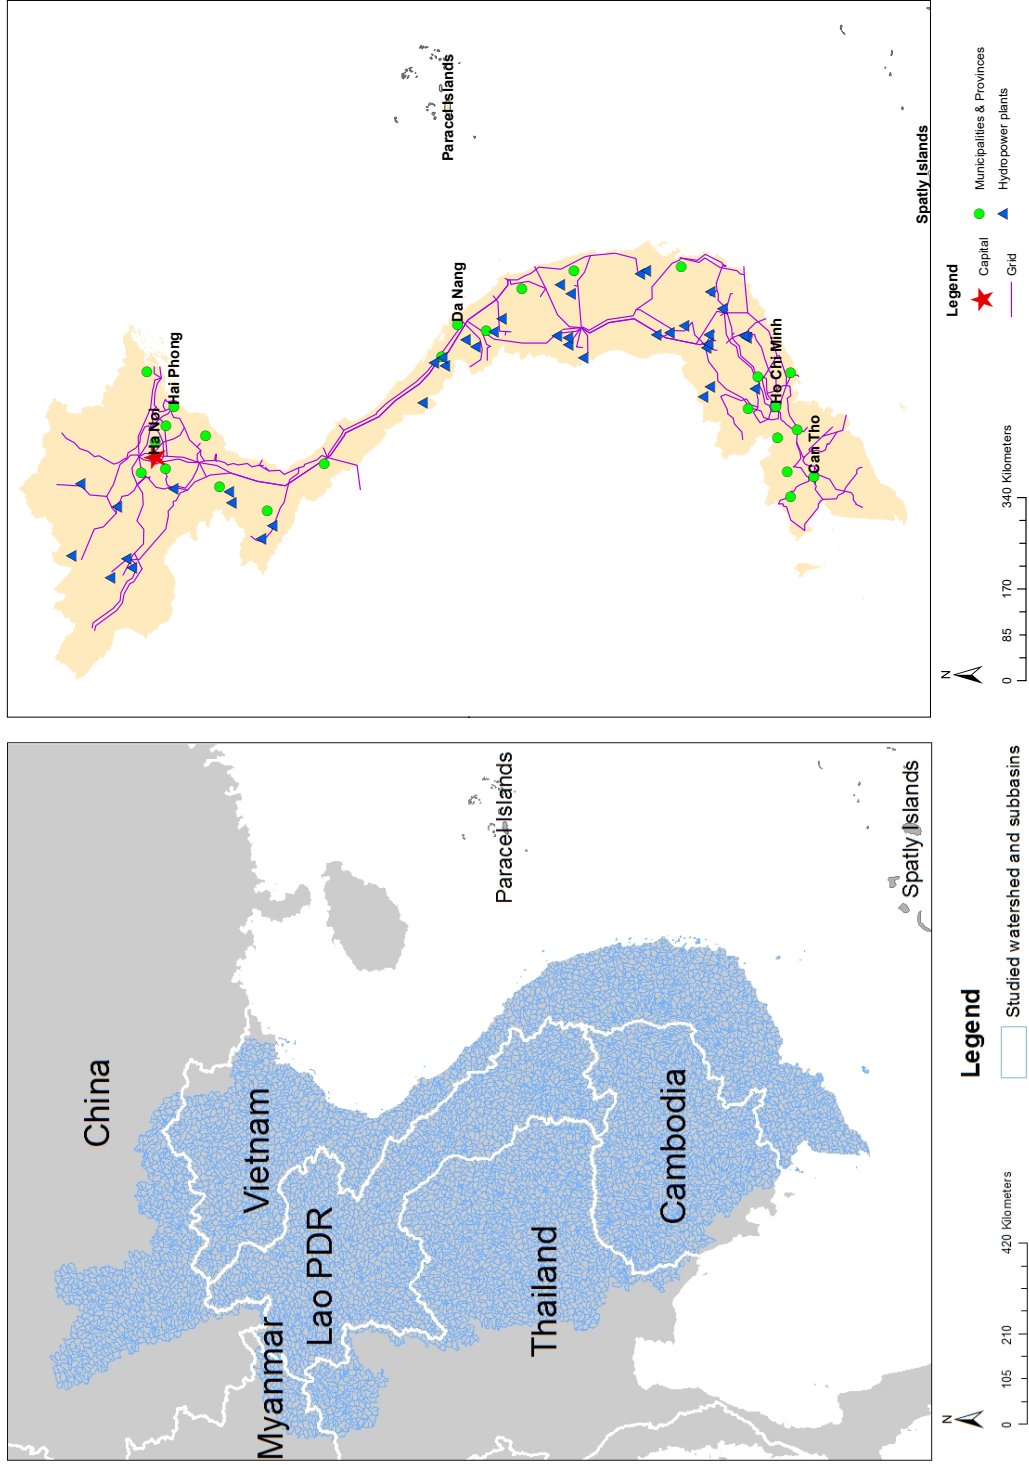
Paracel Islands
Spatly Islands
Da Nang
Hai Phong
Ha Noi
Ho Chi Minh
Can Tho
Legend
Capital
Municipalities & Provinces
Hydropower plants
Grid
N
0 85 170 340 Kilometers

China
Vietnam
Lao PDR
Myanmar
Thailand
Cambodia
Paracel Islands
Spatly Islands
Legend
Studied watershed and subbasins
N
0 105 210 420 Kilometers